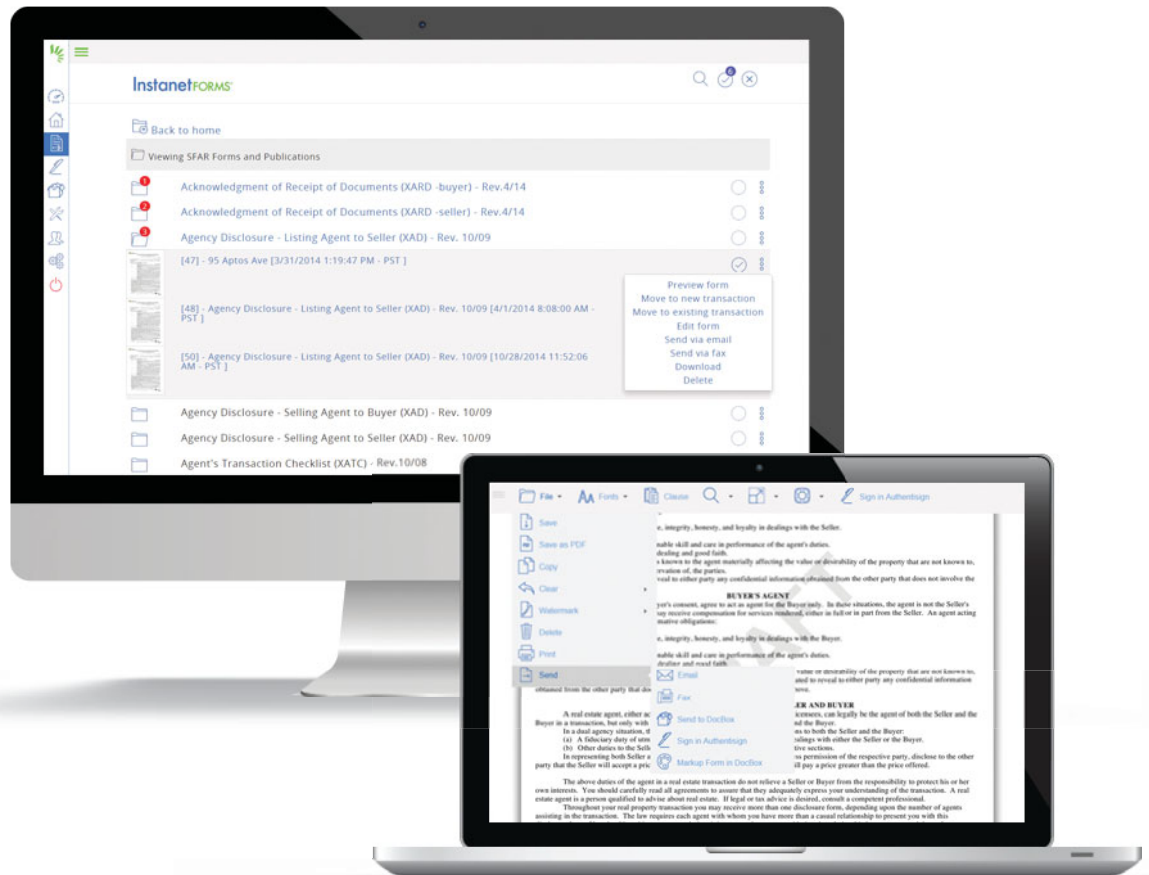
InstanetFORMS

Back to home

Viewing SFAR Forms and Publications

Acknowledgment of Receipt of Documents (XARD -buyer) - Rev.4/14

Acknowledgment of Receipt of Documents (XARD -seller) - Rev.4/14

Agency Disclosure - Listing Agent to Seller (XAD) - Rev. 10/09

[47] - 95 Aptos Ave [3/31/2014 1:19:47 PM - PST ]

[48] - Agency Disclosure - Listing Agent to Seller (XAD) - Rev. 10/09 [4/1/2014 8:08:00 AM - PST ]

[50] - Agency Disclosure - Listing Agent to Seller (XAD) - Rev. 10/09 [10/28/2014 11:52:06 AM - PST ]

Preview form
Move to new transaction
Move to existing transaction
Edit form
Send via email
Send via fax
Download
Delete

Agency Disclosure - Selling Agent to Buyer (XAD) - Rev. 10/09

Agency Disclosure - Selling Agent to Seller (XAD) - Rev. 10/09

Agent's Transaction Checklist (XATC) - Rev.10/08

File Fonts Clause Sign in Authentisign

Save
Save as PDF
Copy
Clear
Watermark
Delete
Print
Send

Email
Fax
Send to DocBox
Sign in Authentisign
Markup Form in DocBox

e, integrity, honesty, and loyalty in dealings with the Seller.
nable skill and care in performance of the agent's duties.
dealing and good faith.
s known to the agent materially affecting the value or desirability of the property that are not known to,
rvation of, the parties.
veal to either party any confidential information obtained from the other party that does not involve the

BUYER'S AGENT

yer's consent, agree to act as agent for the Buyer only. In these situations, the agent is not the Seller's
ay receive compensation for services rendered, either in full or in part from the Seller. An agent acting
mative obligations:
e, integrity, honesty, and loyalty in dealings with the Buyer.
nable skill and care in performance of the agent's duties.
dealing and good faith.
value or desirability of the property that are not known to,
ted to reveal to either party any confidential information
obtained from the other party that do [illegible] ive.

LER AND BUYER

A real estate agent, either ac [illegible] icensees, can legally be the agent of both the Seller and the
Buyer in a transaction, but only with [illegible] he Buyer.
In a dual agency situation, th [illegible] es to both the Seller and the Buyer:
(a) A fiduciary duty of utm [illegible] alings with either the Seller or the Buyer.
(b) Other duties to the Selle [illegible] tive sections.
In representing both Seller a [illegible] ss permission of the respective party, disclose to the other
party that the Seller will accept a pric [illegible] ll pay a price greater than the price offered.

The above duties of the agent in a real estate transaction do not relieve a Seller or Buyer from the responsibility to protect his or her
own interests. You should carefully read all agreements to assure that they adequately express your understanding of the transaction. A real
estate agent is a person qualified to advise about real estate. If legal or tax advice is desired, consult a competent professional.
Throughout your real property transaction you may receive more than one disclosure form, depending upon the number of agents
assisting in the transaction. The law requires each agent with whom you have more than a casual relationship to present you with this